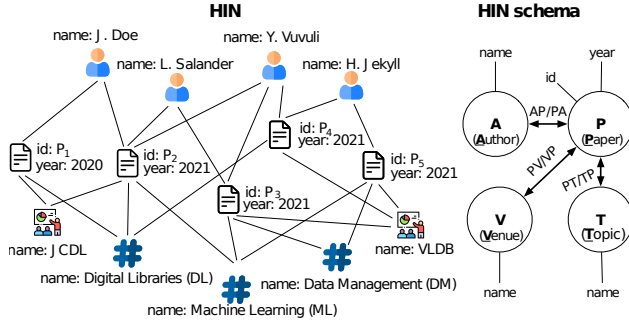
HIN

HIN schema

name: J . Doe

name: Y. Vuvuli

name: L. Salander

name: H. J ekyll

id: $P_1$
year: 2020

id: $P_2$
year: 2021

id: $P_4$
year: 2021

id: $P_3$
year: 2021

id: $P_5$
year: 2021

name: J CDL

name: VLDB

name: Digital Libraries (DL)

name: Data Management (DM)

name: Machine Learning (ML)

name

year

id

A
(Author)

AP/PA

P
(Paper)

PV/VP

PT/TP

V
(Venue)

T
(Topic)

name

name